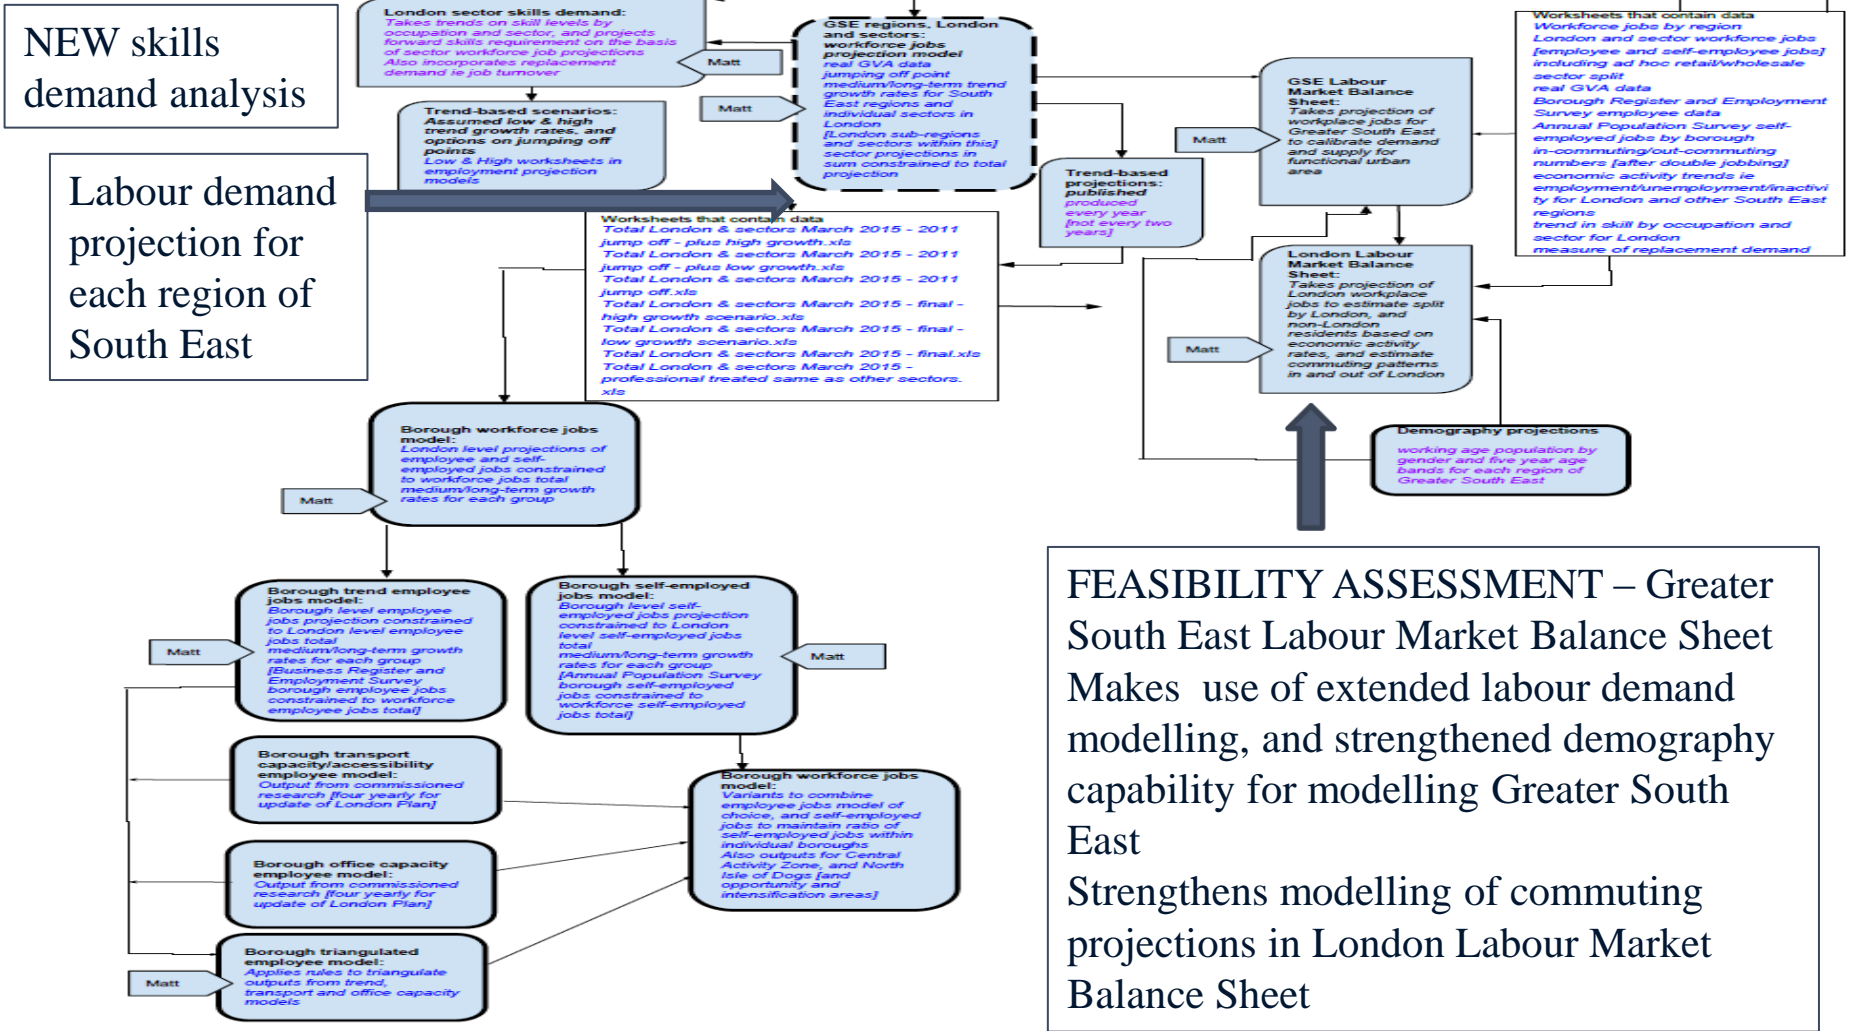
NEW skills demand analysis

Labour demand projection for each region of South East

London sector skills demand:
Takes trends on skill levels by occupation and sector, and projects forward skills requirement on the basis of sector workforce job projections
Also incorporates replacement demand ie job turnover

Matt

Trend-based scenarios:
Assumed low & high trend growth rates, and options on jumping off points
Low & High worksheets in employment projection models

Matt

GSE regions, London and sectors:
workforce jobs projection model
real GVA data
jumping off point
medium/long-term trend growth rates for South East regions and individual sectors in London
[London sub-regions and sectors within this]
sector projections in sum constrained to total projection

Worksheets that contain data
Total London & sectors March 2015 - 2011 jump off - plus high growth.xls
Total London & sectors March 2015 - 2011 jump off - plus low growth.xls
Total London & sectors March 2015 - 2011 jump off.xls
Total London & sectors March 2015 - final - high growth scenario.xls
Total London & sectors March 2015 - final - low growth scenario.xls
Total London & sectors March 2015 - final.xls
Total London & sectors March 2015 - professional treated same as other sectors.xls

Trend-based projections: published
produced every year
[not every two years]

GSE Labour Market Balance Sheet:
Takes projection of workplace jobs for Greater South East to calibrate demand and supply for functional urban area

Matt

Worksheets that contain data
Workforce jobs by region
London and sector workforce jobs [employee and self-employee jobs] including ad hoc retail/wholesale sector split
real GVA data
Borough Register and Employment Survey employee data
Annual Population Survey self-employed jobs by borough
in-commuting/out-commuting numbers [after double jobbing]
economic activity trends ie employment/unemployment/inactivity for London and other South East regions
trend in skill by occupation and sector for London
measure of replacement demand

London Labour Market Balance Sheet:
Takes projection of London workplace jobs to estimate split by London, and non-London residents based on economic activity rates, and estimate commuting patterns in and out of London

Matt

Demography projections
working age population by gender and five year age bands for each region of Greater South East

Borough workforce jobs model:
London level projections of employee and self-employed jobs constrained to workforce jobs total
medium/long-term growth rates for each group

Matt

Borough trend employee jobs model:
Borough level employee jobs projection constrained to London level employee jobs total
medium/long-term growth rates for each group
[Business Register and Employment Survey borough employee jobs constrained to workforce employee jobs total]

Matt

Borough self-employed jobs model:
Borough level self-employed jobs projection constrained to London level self-employed jobs total
medium/long-term growth rates for each group
[Annual Population Survey borough self-employed jobs constrained to workforce self-employed jobs total]

Matt

Borough transport capacity/accessibility employee model:
Output from commissioned research [four yearly for update of London Plan]

Borough workforce jobs model:
Variants to combine employee jobs model of choice, and self-employed jobs to maintain ratio of self-employed jobs within individual boroughs
Also outputs for Central Activity Zone, and North Isle of Dogs [and opportunity and intensification areas]

Borough office capacity employee model:
Output from commissioned research [four yearly for update of London Plan]

Borough triangulated employee model:
Applies rules to triangulate outputs from trend, transport and office capacity models

Matt

FEASIBILITY ASSESSMENT – Greater South East Labour Market Balance Sheet
Makes use of extended labour demand modelling, and strengthened demography capability for modelling Greater South East
Strengthens modelling of commuting projections in London Labour Market Balance Sheet